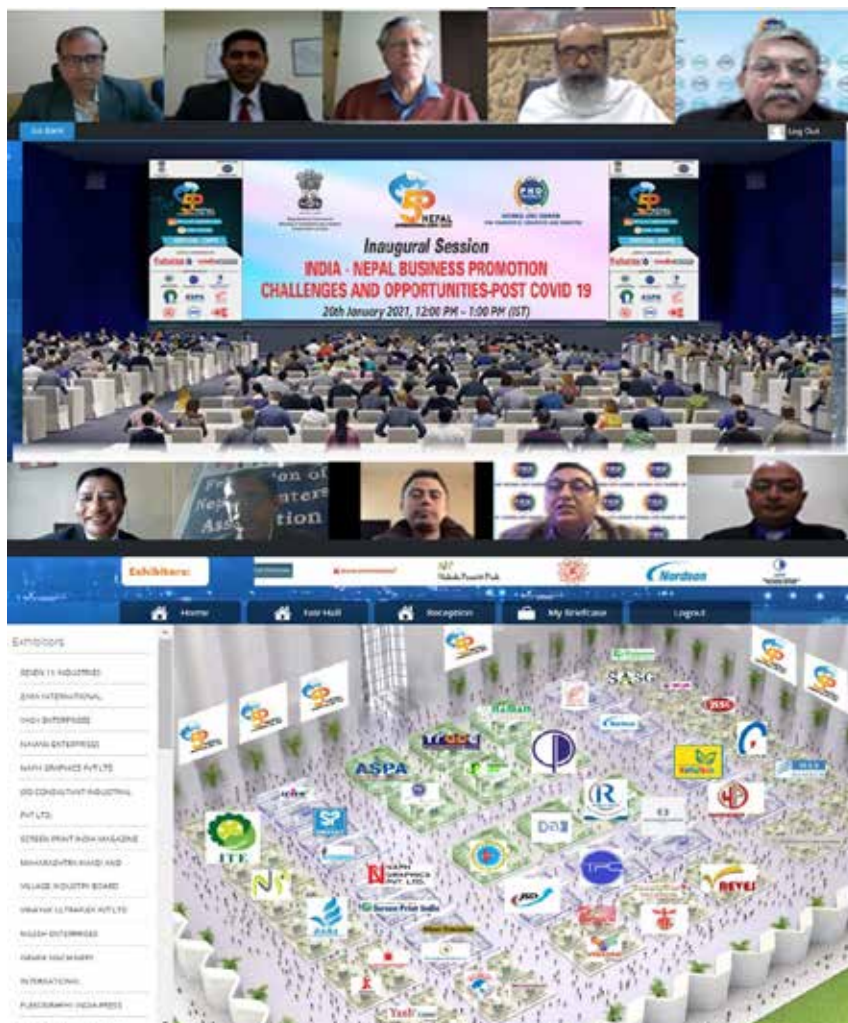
Go Back

Log Out

Inaugural Session

INDIA - NEPAL BUSINESS PROMOTION CHALLENGES AND OPPORTUNITIES-POST COVID 19

20th January 2021, 12:00 PM - 1:00 PM (IST)

Exhibitors:

Nordson

Home

Fair Hall

Reception

My Briefcase

Logout

Exhibitors

SEVEN 11 INDUSTRIES

ZHEN INTERNATIONAL

YASH ENTERPRISES

NAMAN ENTERPRISES

NAPH GRAPHICS PVT LTD

SRS CONSULTANT INDUSTRIAL PVT LTD.

SCREEN PRINT INDIA MAGAZINE

MAHARASHTRA KHADI AND VILLAGE INDUSTRY BOARD

VINAYAK ULTRAFLEX PVT LTD

RAJESH ENTERPRISES

GRAPH MACHINERY INTERNATIONAL

FLEXOGRAPHY INDIA PRESS

ASPA

ITE

SASG

NAPH GRAPHICS PVT. LTD.

Screen Print India

REVEL